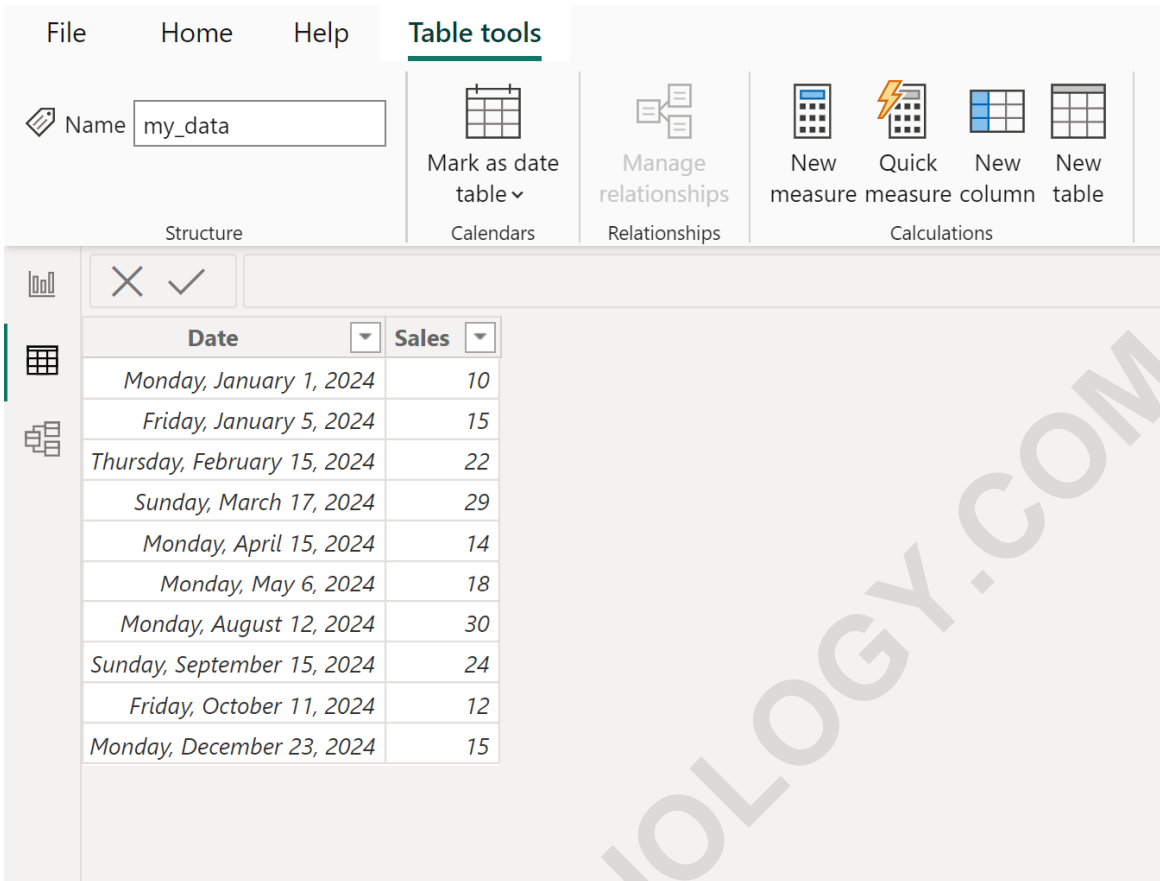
File Home Help Table tools

Name my_data

Structure

Mark as date table

Calendars

Manage relationships

Relationships

New measure Quick measure New column New table

Calculations

| Date | Sales |
|---|---|
| Monday, January 1, 2024 | 10 |
| Friday, January 5, 2024 | 15 |
| Thursday, February 15, 2024 | 22 |
| Sunday, March 17, 2024 | 29 |
| Monday, April 15, 2024 | 14 |
| Monday, May 6, 2024 | 18 |
| Monday, August 12, 2024 | 30 |
| Sunday, September 15, 2024 | 24 |
| Friday, October 11, 2024 | 12 |
| Monday, December 23, 2024 | 15 |

IOLOGY.COM